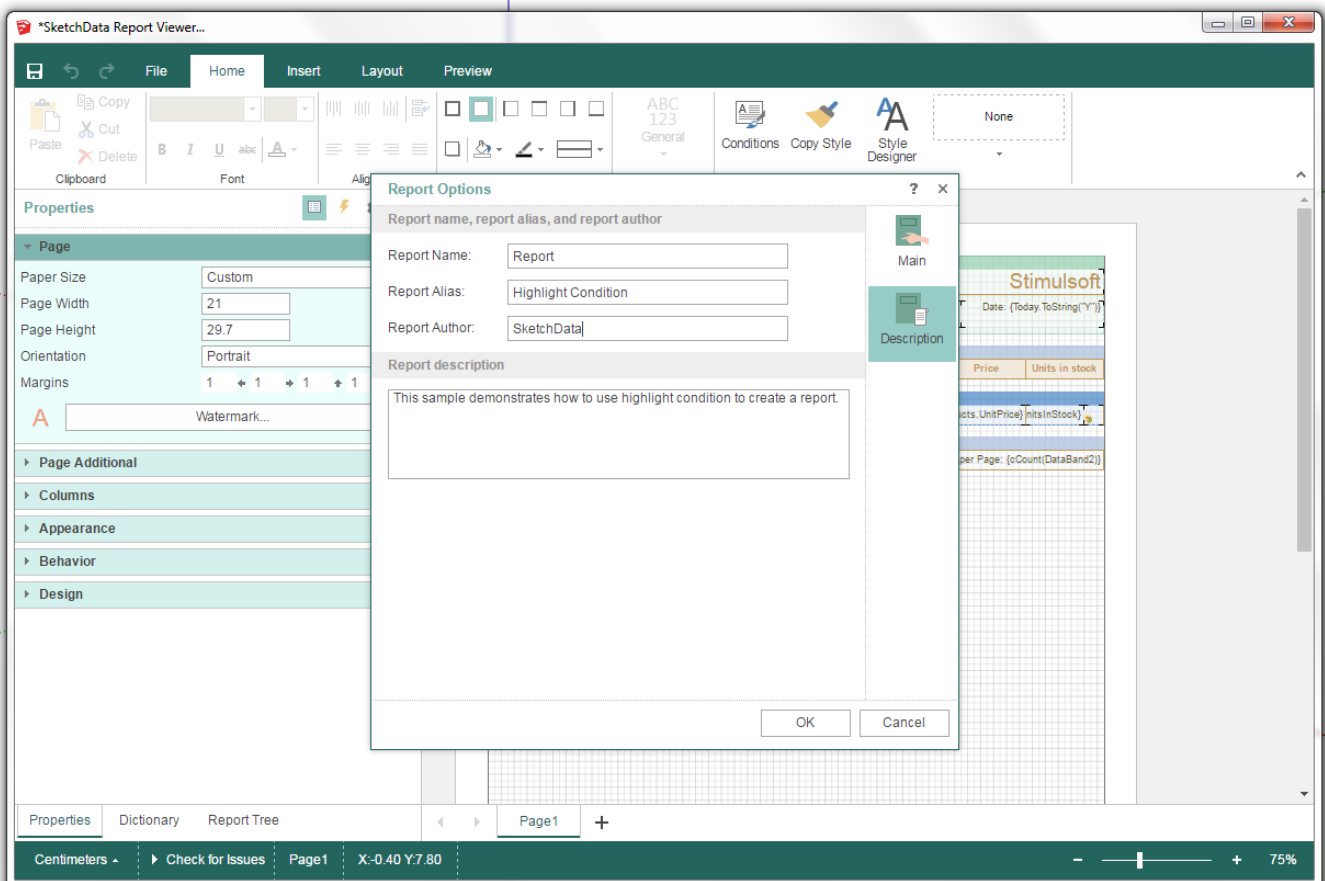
*SketchData Report Viewer...

File
Home
Insert
Layout
Preview

Paste
Copy
Cut
Delete
Clipboard

B I U abc A
Font
Alig

ABC
123
General

Conditions
Copy Style
Style Designer
None

Properties

Page
Paper Size
Custom
Page Width
21
Page Height
29.7
Orientation
Portrait
Margins
1
1
1
1
Watermark...

Page Additional
Columns
Appearance
Behavior
Design

Report Options
?
Report name, report alias, and report author
Report Name:
Report
Report Alias:
Highlight Condition
Report Author:
SketchData
Report description
This sample demonstrates how to use highlight condition to create a report.

Main
Description

OK
Cancel

Stimulsoft
Date: {Today.ToString("Y")}
Price
Units in stock
cts.UnitPrice}
nitsInStock}
per Page: {cCount(DataBand2)}

Properties
Dictionary
Report Tree
Page1
+

Centimeters
Check for Issues
Page1
X:-0.40 Y:7.80
75%